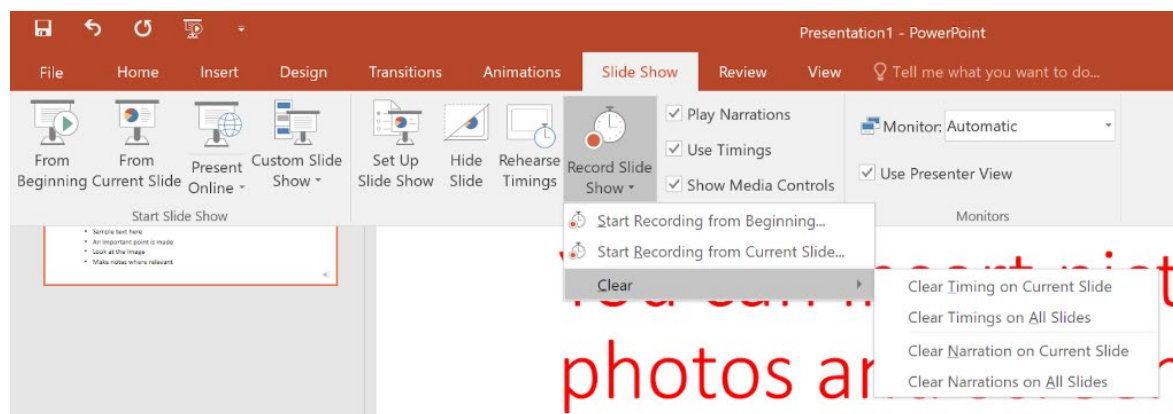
Presentation1 - PowerPoint

File Home Insert Design Transitions Animations Slide Show Review View Tell me what you want to do...

From Beginning From Current Slide Present Online Custom Slide Show
Start Slide Show

Set Up Slide Show Hide Slide Rehearse Timings Record Slide Show

Play Narrations
Use Timings
Show Media Controls

Monitor: Automatic
Use Presenter View
Monitors

Sample text here
An important point is made
Look at the image
Make notes where relevant

Start Recording from Beginning...
Start Recording from Current Slide...
Clear

Clear Timing on Current Slide
Clear Timings on All Slides
Clear Narration on Current Slide
Clear Narrations on All Slides

photos an